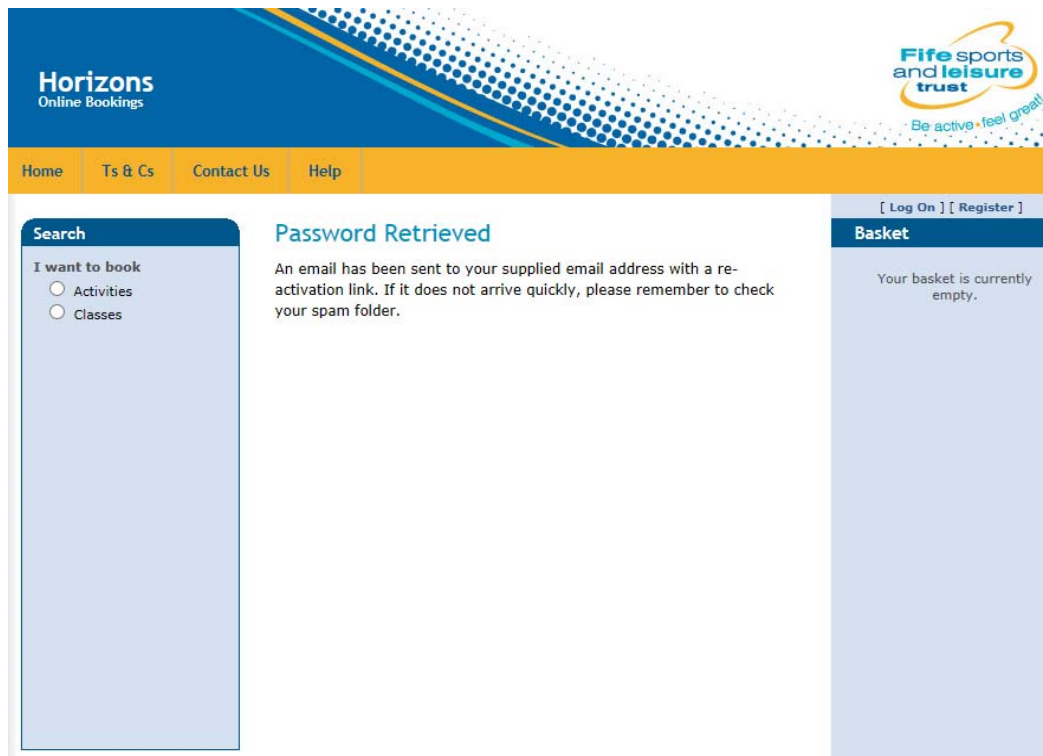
Horizons
Online Bookings

Fife sports and leisure trust
Be active • feel great!

Home | Ts & Cs | Contact Us | Help

[ Log On ] [ Register ]

Search

I want to book
Activities
Classes

Password Retrieved

An email has been sent to your supplied email address with a re-activation link. If it does not arrive quickly, please remember to check your spam folder.

Basket

Your basket is currently empty.